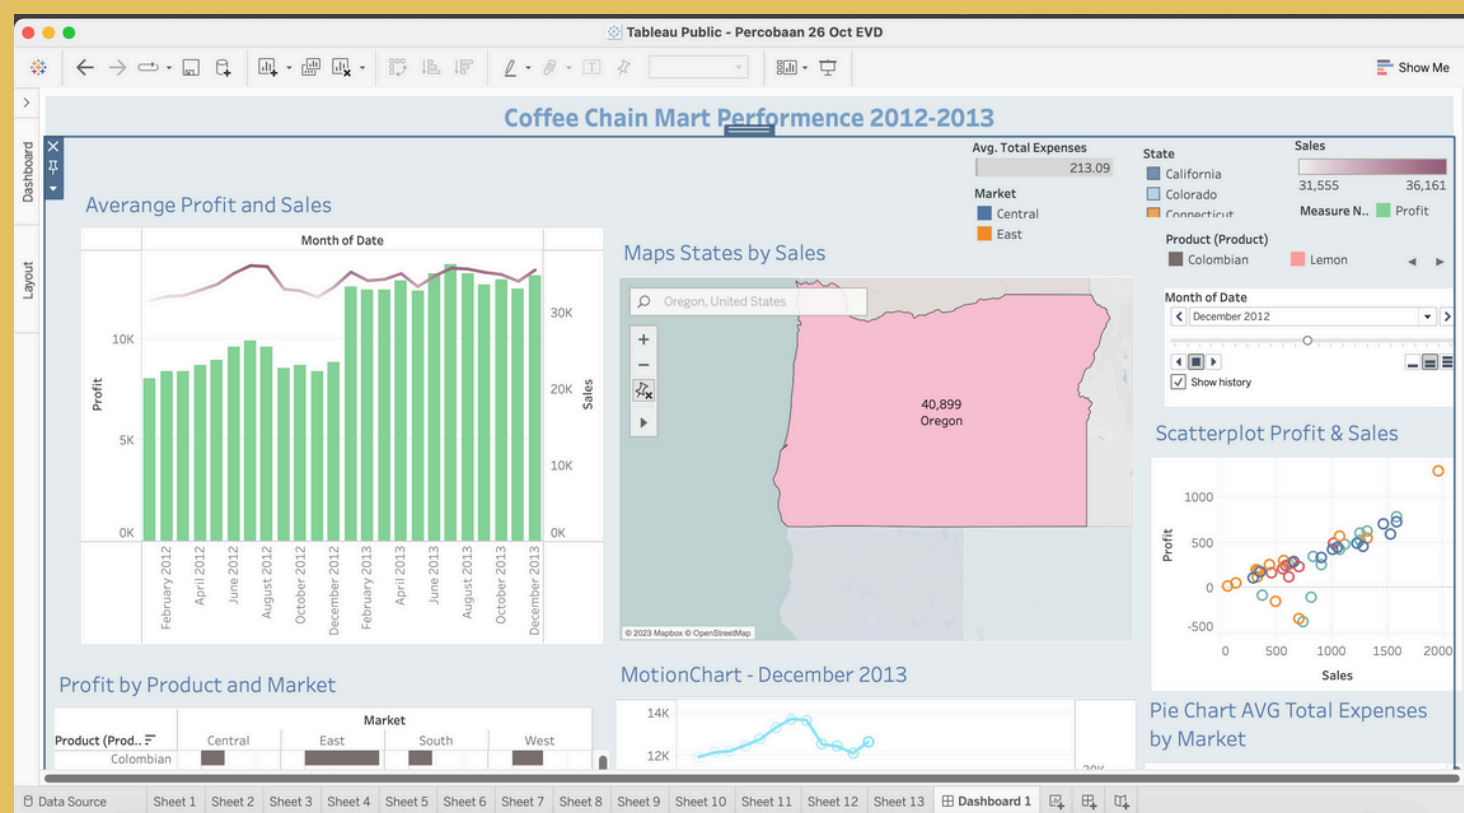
Tableau Public - Percobaan 26 Oct EVD

Show Me

Dashboard

Layout

Coffee Chain Mart Performence 2012-2013

Averange Profit and Sales

Month of Date

Profit

Sales

10K

5K

0K

30K

20K

10K

0K

February 2012
April 2012
June 2012
August 2012
October 2012
December 2012
February 2013
April 2013
June 2013
August 2013
October 2013
December 2013

Avg. Total Expenses
213.09

Market
Central
East

Maps States by Sales

Oregon, United States

40,899
Oregon

© 2023 Mapbox © OpenStreetMap

State
California
Colorado
Connecticut

Sales
31,555
36,161

Measure N.. Profit

Product (Product)
Colombian
Lemon

Month of Date
December 2012

Show history

Scatterplot Profit & Sales

1000
500
0
-500

Profit

0
500
1000
1500
2000

Sales

Profit by Product and Market

Market

Product (Prod..

Central
East
South
West

Colombian

MotionChart - December 2013

14K
12K

20K

Pie Chart AVG Total Expenses by Market

Data Source
Sheet 1
Sheet 2
Sheet 3
Sheet 4
Sheet 5
Sheet 6
Sheet 7
Sheet 8
Sheet 9
Sheet 10
Sheet 11
Sheet 12
Sheet 13
Dashboard 1